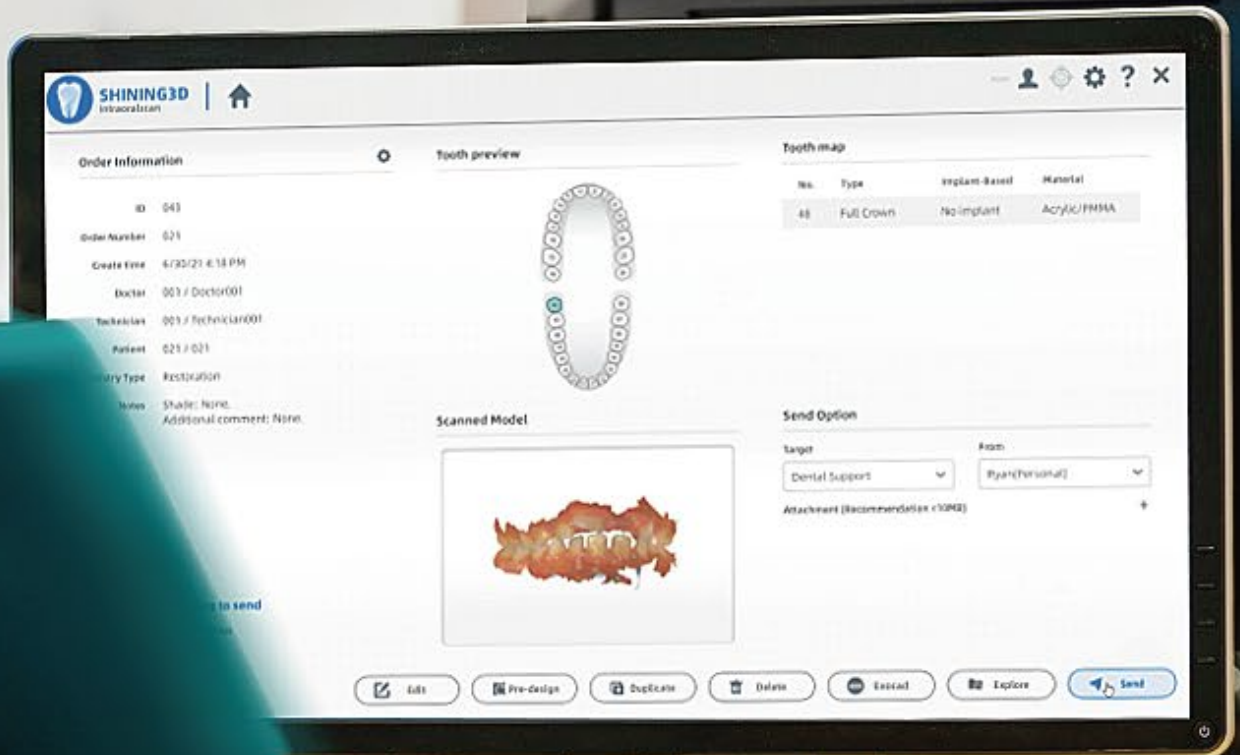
SHINING3D
Intraoralscan

Order Information

ID 043
Order Number 021
Create Time 6/30/21 4:18 PM
Doctor 001 / Doctor001
Technician 001 / Technician001
Patient 021 / 021
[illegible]try Type Restoration
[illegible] Shade: None.
Additional comment: None.

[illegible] to send

Tooth preview

Scanned Model

Tooth map

| No. | Type | Implant-Based | Material |
|---|---|---|---|
| 48 | Full Crown | No implant | Acrylic/PMMA |

Send Option

Target
Dental Support

From
Ryan(Personal)

Attachment (Recommendation <10MB)

Edit
Pre-design
Duplicate
Delete
Reload
Explore
Send